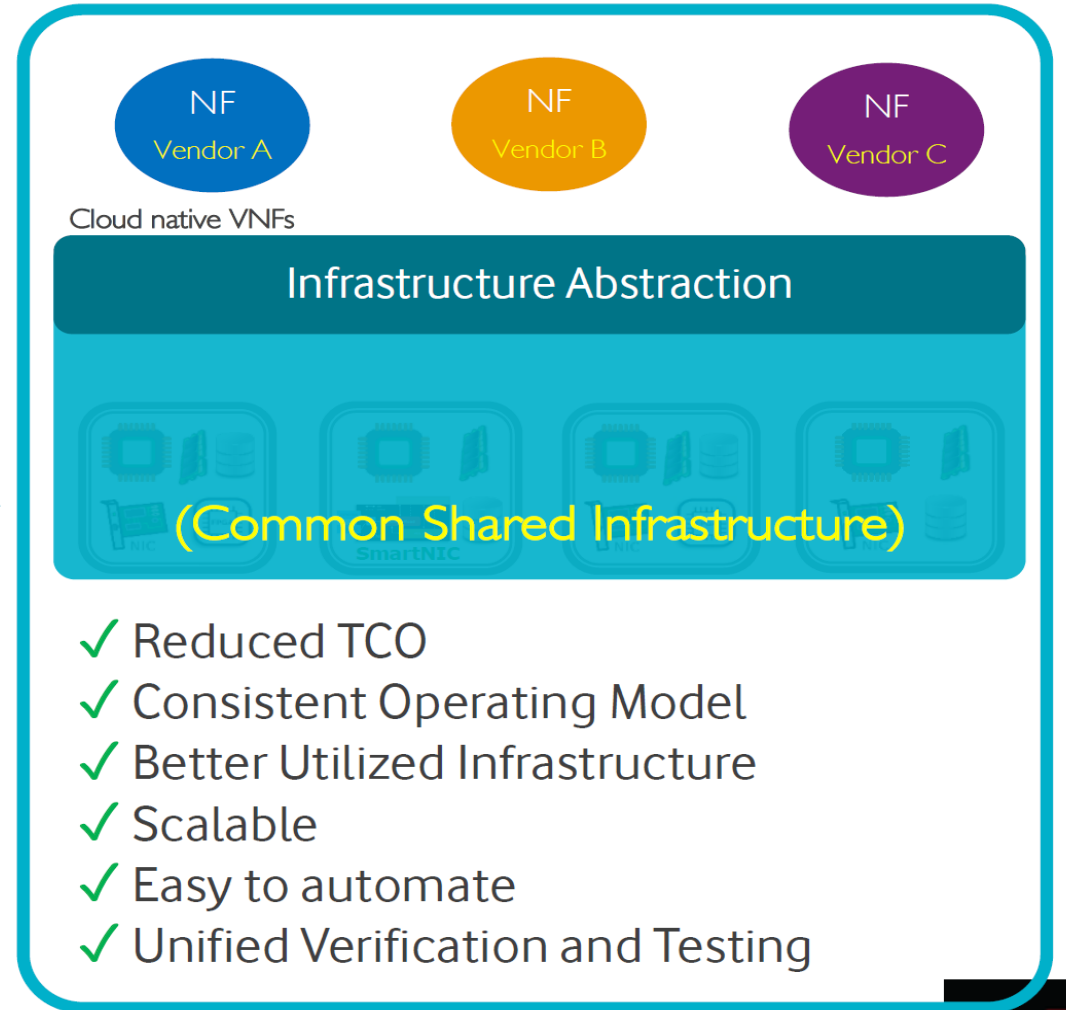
NF
Vendor A

NF
Vendor B

NF
Vendor C

Cloud native VNFs

Infrastructure Abstraction

NIC

SmartNIC

NIC

NIC

(Common Shared Infrastructure)

✓ Reduced TCO
✓ Consistent Operating Model
✓ Better Utilized Infrastructure
✓ Scalable
✓ Easy to automate
✓ Unified Verification and Testing